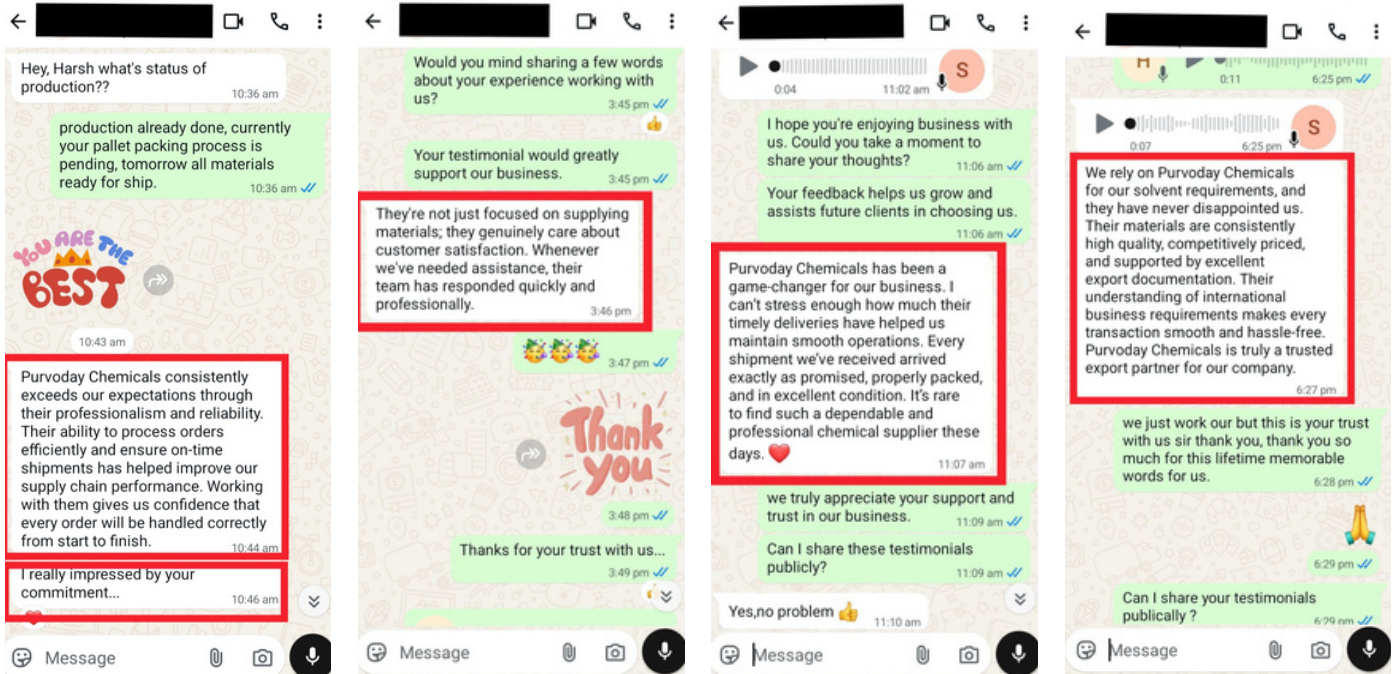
Hey, Harsh what's status of production??
10:36 am

production already done, currently your pallet packing process is pending, tomorrow all materials ready for ship.
10:36 am

YOU ARE THE BEST

10:43 am

Purvoday Chemicals consistently exceeds our expectations through their professionalism and reliability. Their ability to process orders efficiently and ensure on-time shipments has helped improve our supply chain performance. Working with them gives us confidence that every order will be handled correctly from start to finish.
10:44 am

I really impressed by your commitment...
10:46 am

Message

Would you mind sharing a few words about your experience working with us?
3:45 pm

Your testimonial would greatly support our business.
3:45 pm

They're not just focused on supplying materials; they genuinely care about customer satisfaction. Whenever we've needed assistance, their team has responded quickly and professionally.
3:46 pm

3:47 pm

Thank you
3:48 pm

Thanks for your trust with us...
3:49 pm

Message

0:04
11:02 am
S

I hope you're enjoying business with us. Could you take a moment to share your thoughts?
11:06 am

Your feedback helps us grow and assists future clients in choosing us.
11:06 am

Purvoday Chemicals has been a game-changer for our business. I can't stress enough how much their timely deliveries have helped us maintain smooth operations. Every shipment we've received arrived exactly as promised, properly packed, and in excellent condition. It's rare to find such a dependable and professional chemical supplier these days.
11:07 am

we truly appreciate your support and trust in our business.
11:09 am

Can I share these testimonials publicly?
11:09 am

Yes,no problem
11:10 am

Message

H
0:11
6:25 pm

0:07
6:25 pm
S

We rely on Purvoday Chemicals for our solvent requirements, and they have never disappointed us. Their materials are consistently high quality, competitively priced, and supported by excellent export documentation. Their understanding of international business requirements makes every transaction smooth and hassle-free. Purvoday Chemicals is truly a trusted export partner for our company.
6:27 pm

we just work our but this is your trust with us sir thank you, thank you so much for this lifetime memorable words for us.
6:28 pm

6:29 pm

Can I share your testimonials publically ?
6:29 pm

Message